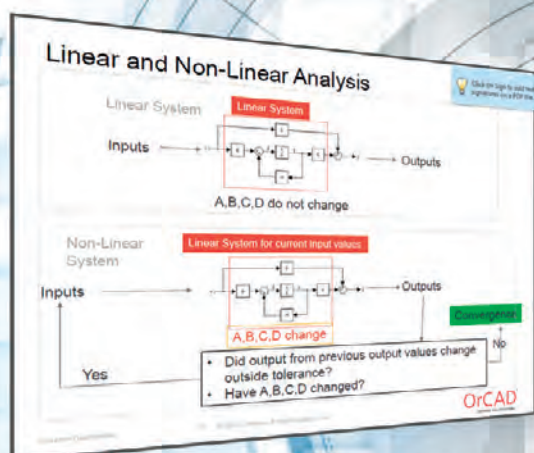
Linear and Non-Linear Analysis

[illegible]

Linear System

Linear System

Inputs

Outputs

A,B,C,D do not change

Non-Linear System

Linear System for current input values

Inputs

Outputs

A,B,C,D change

Convergence

No

Yes

- Did output from previous output values change outside tolerance?
- Have A,B,C,D changed?

OrCAD

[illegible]